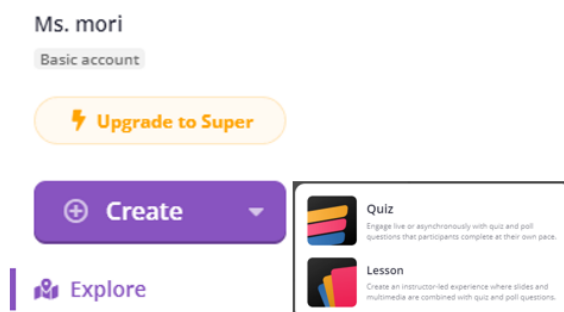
Ms. mori

Basic account

Upgrade to Super

Create

Explore

Quiz

Engage live or asynchronously with quiz and poll questions that participants complete at their own pace.

Lesson

Create an instructor-led experience where slides and multimedia are combined with quiz and poll questions.